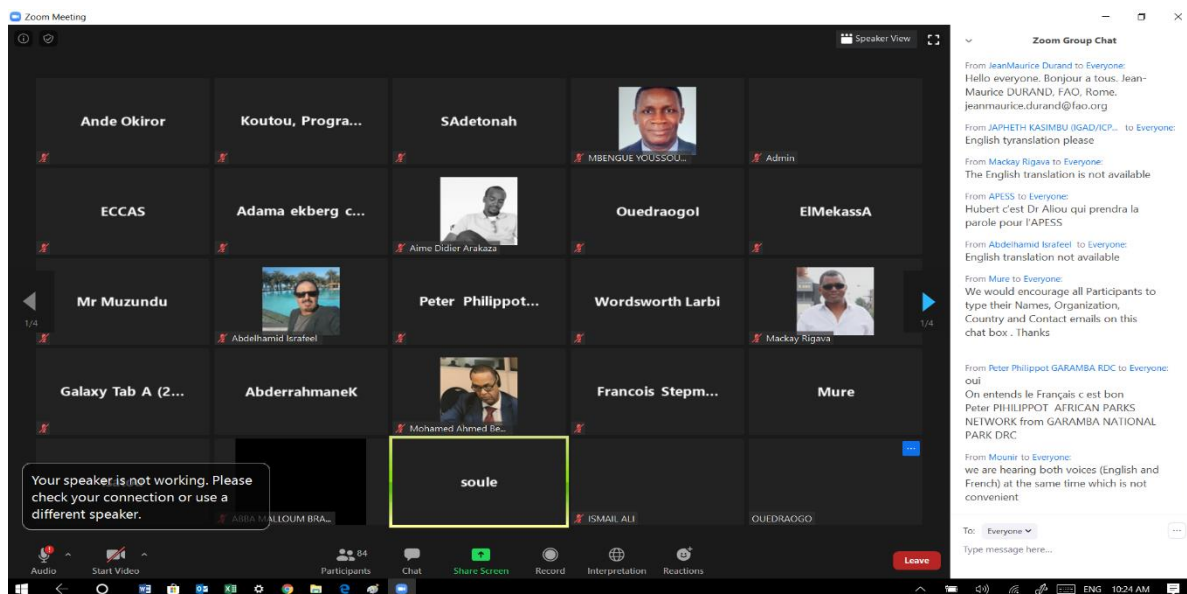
Zoom Meeting

Speaker View

Ande Okiror

Koutou, Progra...

SAdetonah

MBENGUE YOUSSOU...

Admin

ECCAS

Adama ekberg c...

Aime Didier Arakaza

Ouedraogol

ElMekassA

Mr Muzundu

Abdelhamid Israfeel

Peter Philippot...

Wordsworth Larbi

Mackay Rigava

1/4

1/4

Galaxy Tab A (2...

AbderrahmaneK

Mohamed Ahmed Be...

Francois Stepm...

Mure

Your speaker is not working. Please check your connection or use a different speaker.

ABBA MALLOUM BRA...

soule

ISMAIL ALI

OUEDRAOGO

Audio

Start Video

84

Participants

Chat

Share Screen

Record

Interpretation

Reactions

Leave

Zoom Group Chat

From JeanMaurice Durand to Everyone:
Hello everyone. Bonjour a tous. Jean-Maurice DURAND, FAO, Rome. jeanmaurice.durand@fao.org

From JAPHETH KASIMBU (IGAD/ICP... to Everyone:
English tyranslation please

From Mackay Rigava to Everyone:
The English translation is not available

From APESS to Everyone:
Hubert c'est Dr Aliou qui prendra la parole pour l'APESS

From Abdelhamid Israfeel to Everyone:
English translation not available

From Mure to Everyone:
We would encourage all Participants to type their Names, Organization, Country and Contact emails on this chat box . Thanks

From Peter Philippot GARAMBA RDC to Everyone:
oui
On entends le Français c est bon
Peter PIHILIPPOT AFRICAN PARKS NETWORK from GARAMBA NATIONAL PARK DRC

From Mounir to Everyone:
we are hearing both voices (English and French) at the same time which is not convenient

To: Everyone

Type message here...

ENG 10:24 AM